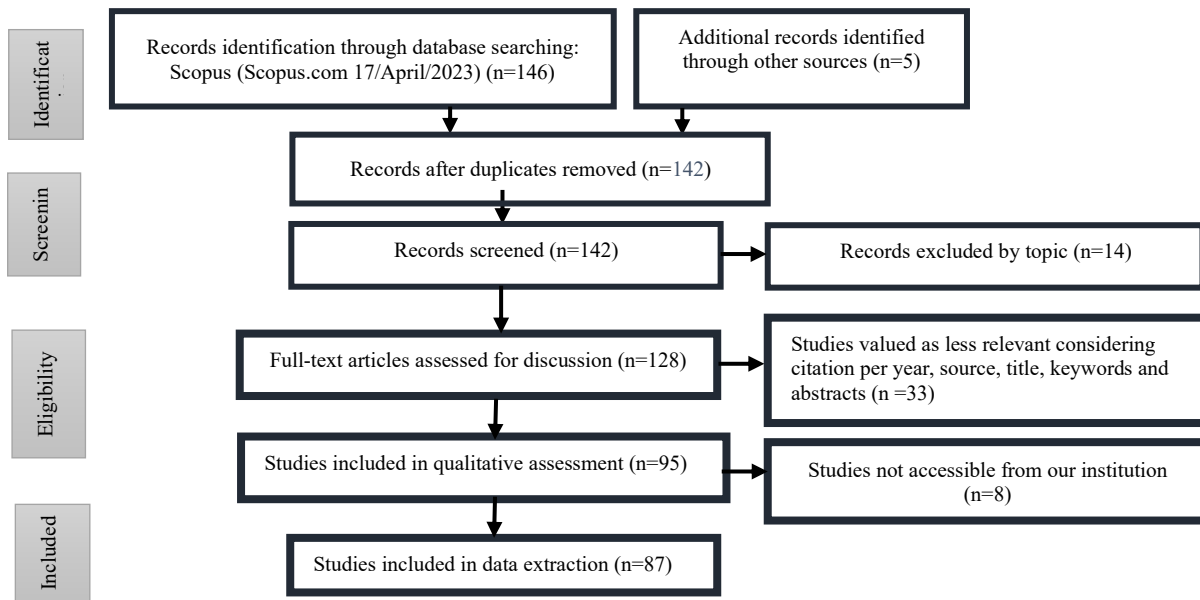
Identificat

Records identification through database searching: Scopus (Scopus.com 17/April/2023) (n=146)

Additional records identified through other sources (n=5)

Screenin

Records after duplicates removed (n=142)

Records screened (n=142)

Records excluded by topic (n=14)

Eligibility

Full-text articles assessed for discussion (n=128)

Studies valued as less relevant considering citation per year, source, title, keywords and abstracts (n =33)

Studies included in qualitative assessment (n=95)

Studies not accessible from our institution (n=8)

Included

Studies included in data extraction (n=87)